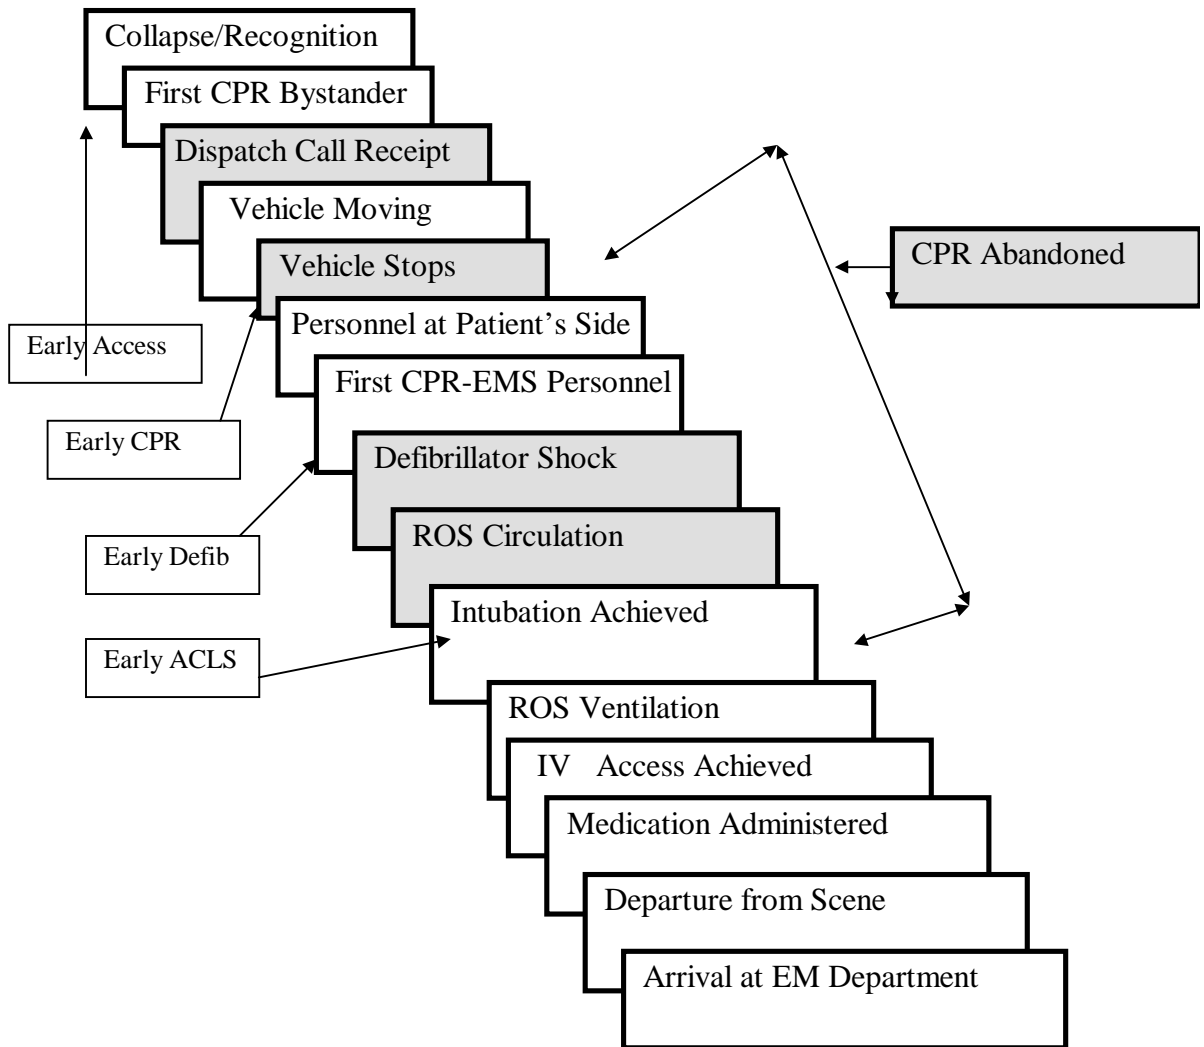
Collapse/Recognition

First CPR Bystander

Dispatch Call Receipt

Vehicle Moving

Vehicle Stops

Personnel at Patient's Side

First CPR-EMS Personnel

Defibrillator Shock

ROS Circulation

Intubation Achieved

ROS Ventilation

IV Access Achieved

Medication Administered

Departure from Scene

Arrival at EM Department

CPR Abandoned

Early Access

Early CPR

Early Defib

Early ACLS